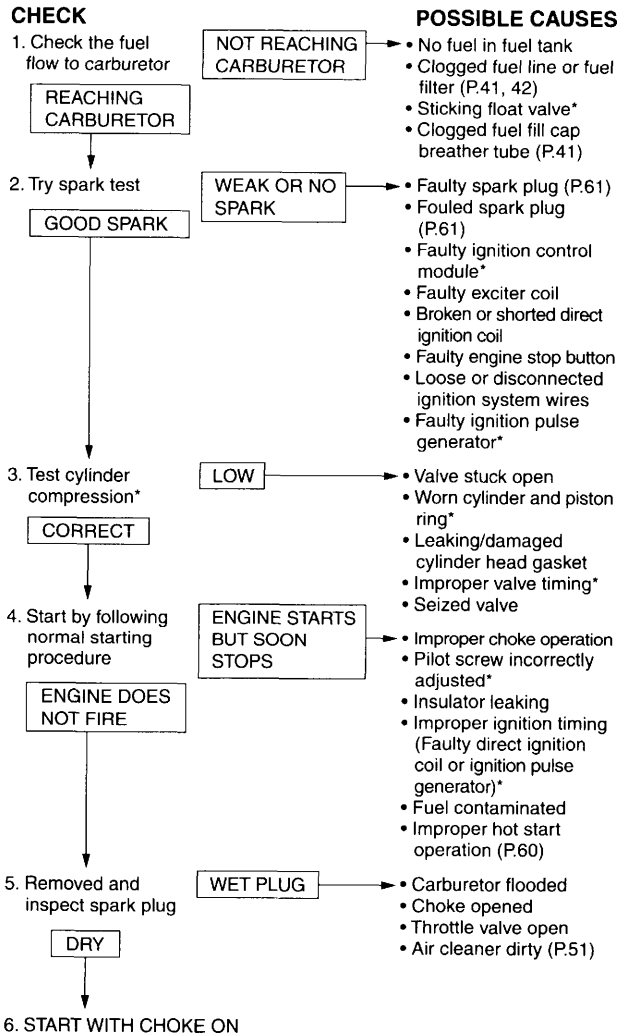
CHECK

POSSIBLE CAUSES

1. Check the fuel flow to carburetor

NOT REACHING CARBURETOR

• No fuel in fuel tank
• Clogged fuel line or fuel filter (P.41, 42)
• Sticking float valve*
• Clogged fuel fill cap breather tube (P.41)

REACHING CARBURETOR

2. Try spark test

WEAK OR NO SPARK

• Faulty spark plug (P.61)
• Fouled spark plug (P.61)
• Faulty ignition control module*
• Faulty exciter coil
• Broken or shorted direct ignition coil
• Faulty engine stop button
• Loose or disconnected ignition system wires
• Faulty ignition pulse generator*

GOOD SPARK

3. Test cylinder compression*

LOW

• Valve stuck open
• Worn cylinder and piston ring*
• Leaking/damaged cylinder head gasket
• Improper valve timing*
• Seized valve

CORRECT

4. Start by following normal starting procedure

ENGINE STARTS BUT SOON STOPS

• Improper choke operation
• Pilot screw incorrectly adjusted*
• Insulator leaking
• Improper ignition timing (Faulty direct ignition coil or ignition pulse generator)*
• Fuel contaminated
• Improper hot start operation (P.60)

ENGINE DOES NOT FIRE

5. Removed and inspect spark plug

WET PLUG

• Carburetor flooded
• Choke opened
• Throttle valve open
• Air cleaner dirty (P.51)

DRY

6. START WITH CHOKE ON